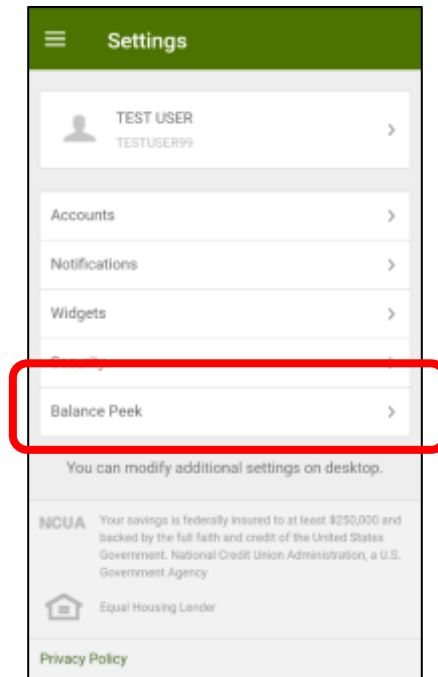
Settings

TEST USER
TESTUSER99

Accounts

Notifications

Widgets

Security

Balance Peek

You can modify additional settings on desktop.

NCUA Your savings is federally insured to at least $250,000 and backed by the full faith and credit of the United States Government. National Credit Union Administration, a U.S. Government Agency

Equal Housing Lender

Privacy Policy